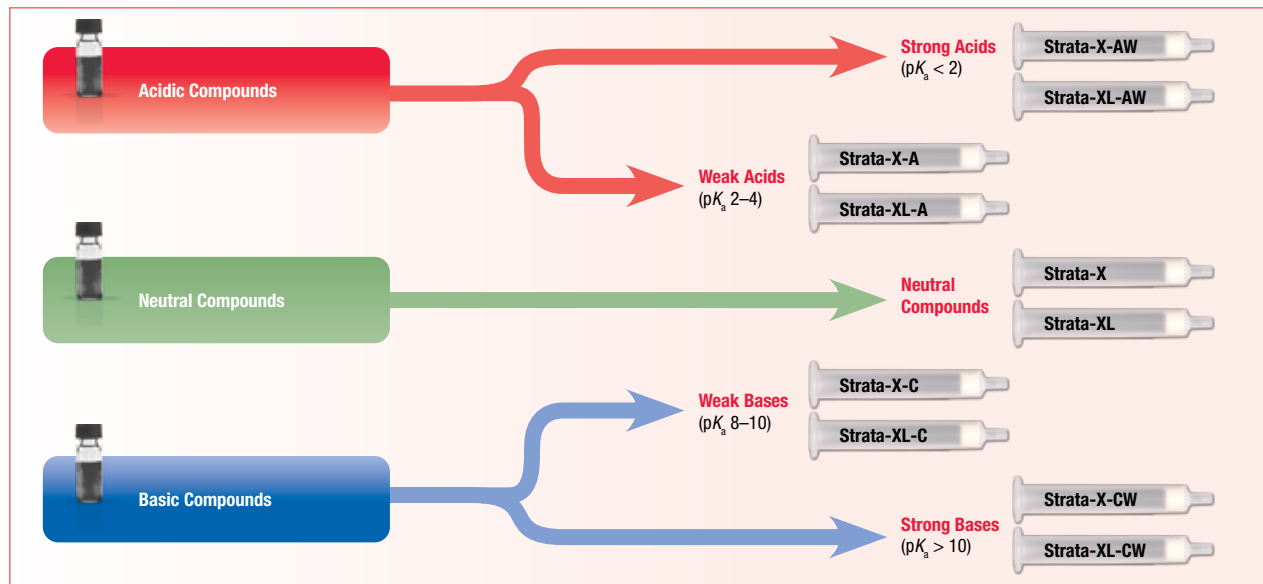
Acidic Compounds

Strong Acids
(p$K_a$ < 2)

Strata-X-AW

Strata-XL-AW

Weak Acids
(p$K_a$ 2–4)

Strata-X-A

Strata-XL-A

Neutral Compounds

Neutral Compounds

Strata-X

Strata-XL

Weak Bases
(p$K_a$ 8–10)

Strata-X-C

Strata-XL-C

Basic Compounds

Strong Bases
(p$K_a$ > 10)

Strata-X-CW

Strata-XL-CW